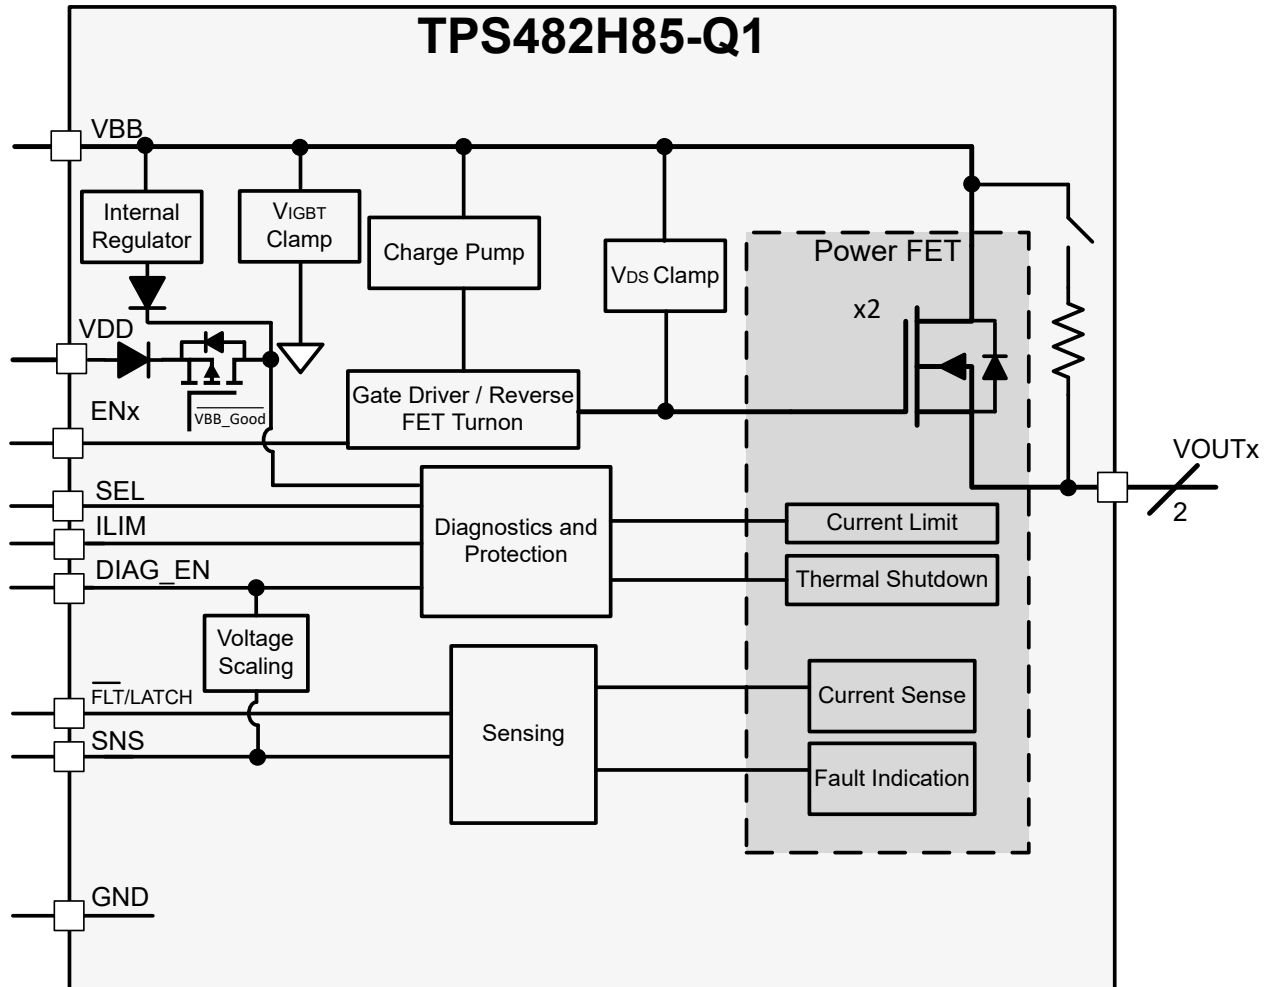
TPS482H85-Q1

VBB

Internal Regulator

$V_{IGBT}$ Clamp

Charge Pump

$V_{DS}$ Clamp

Power FET

x2

VDD

$\overline{VBB\_Good}$

ENx

Gate Driver / Reverse FET Turnon

VOUTx

2

SEL

ILIM

DIAG_EN

Diagnostics and Protection

Current Limit

Thermal Shutdown

Voltage Scaling

$\overline{FLT}$/LATCH

SNS

Sensing

Current Sense

Fault Indication

GND